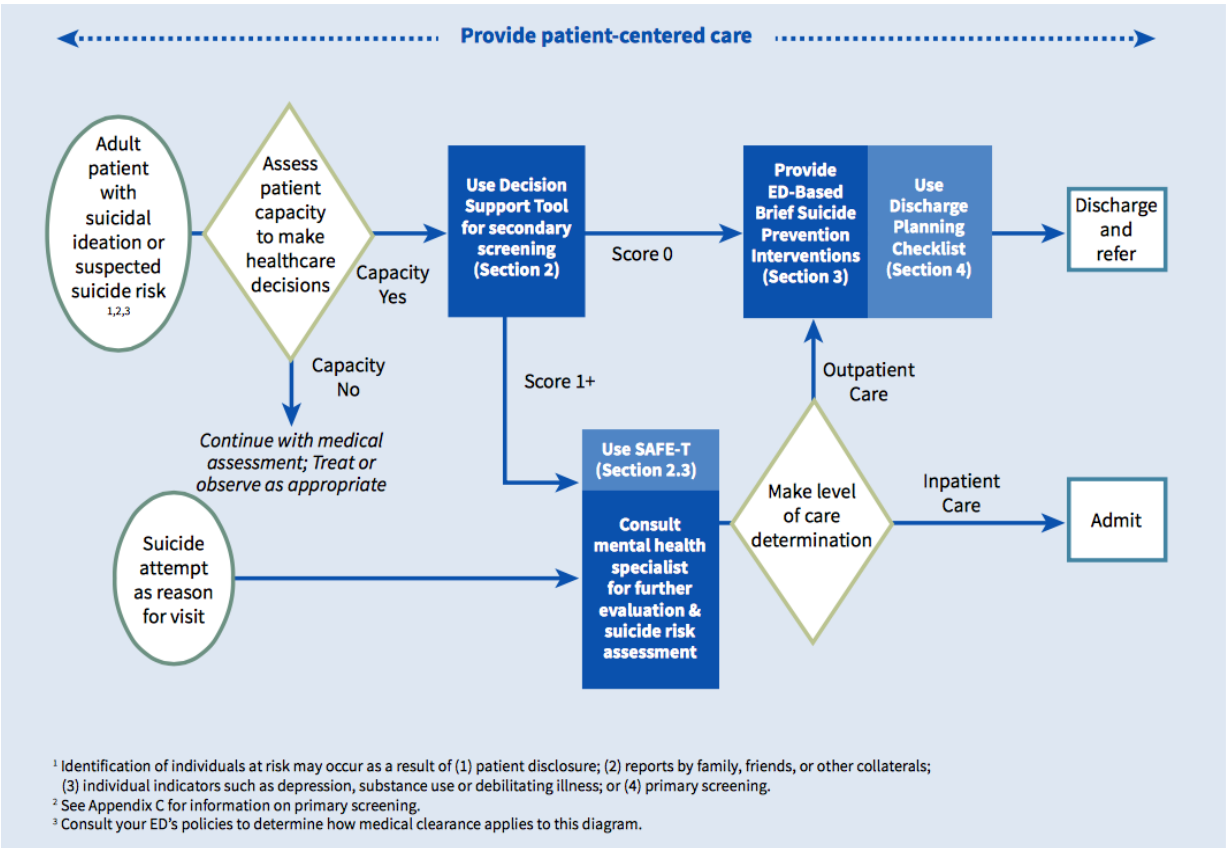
Provide patient-centered care

Adult patient with suicidal ideation or suspected suicide risk $^{1,2,3}$

Assess patient capacity to make healthcare decisions

Capacity Yes

Capacity No

Continue with medical assessment; Treat or observe as appropriate

Use Decision Support Tool for secondary screening (Section 2)

Score 0

Score 1+

Provide ED-Based Brief Suicide Prevention Interventions (Section 3)

Use Discharge Planning Checklist (Section 4)

Discharge and refer

Outpatient Care

Use SAFE-T (Section 2.3)

Consult mental health specialist for further evaluation & suicide risk assessment

Make level of care determination

Inpatient Care

Admit

Suicide attempt as reason for visit

$^1$ Identification of individuals at risk may occur as a result of (1) patient disclosure; (2) reports by family, friends, or other collaterals; (3) individual indicators such as depression, substance use or debilitating illness; or (4) primary screening.
$^2$ See Appendix C for information on primary screening.
$^3$ Consult your ED's policies to determine how medical clearance applies to this diagram.